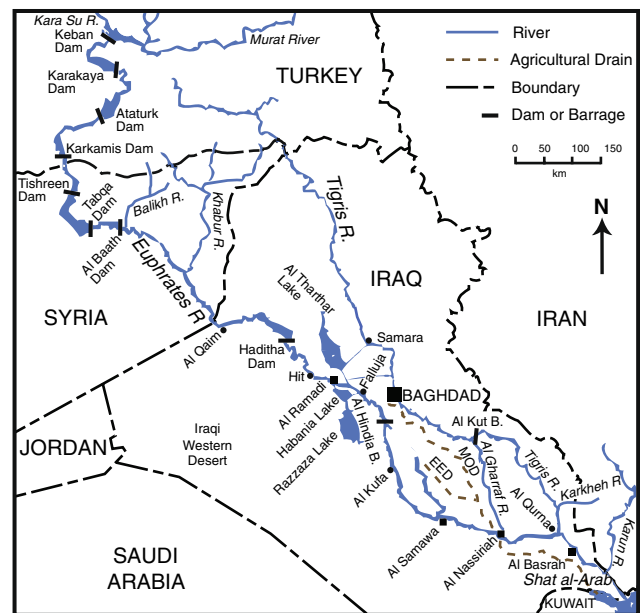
River
Agricultural Drain
Boundary
Dam or Barrage
0 50 100 150
km
N

Kara Su R.
Keban Dam
Murat River
Karakaya Dam
Ataturk Dam
TURKEY
Karkamis Dam
Tishreen Dam
Tabqa Dam
Balikh R.
Khabur R.
Tigris R.
Al Baath Dam
Euphrates R.
SYRIA
Al Tharthar Lake
IRAQ
IRAN
Samara
Al Qaim
Haditha Dam
Hit
Al Ramadi
Falluja
BAGHDAD
Habania Lake
Al Hindia B.
Razzaza Lake
JORDAN
Iraqi Western Desert
Al Kut B.
MOD
Al Gharraf R.
EED
Tigris R.
Karkheh R.
Al Kufa
Al Qurna
Karun R.
Al Samawa
Al Nassiriah
Al Basrah
SAUDI ARABIA
Shat al-Arab
KUWAIT